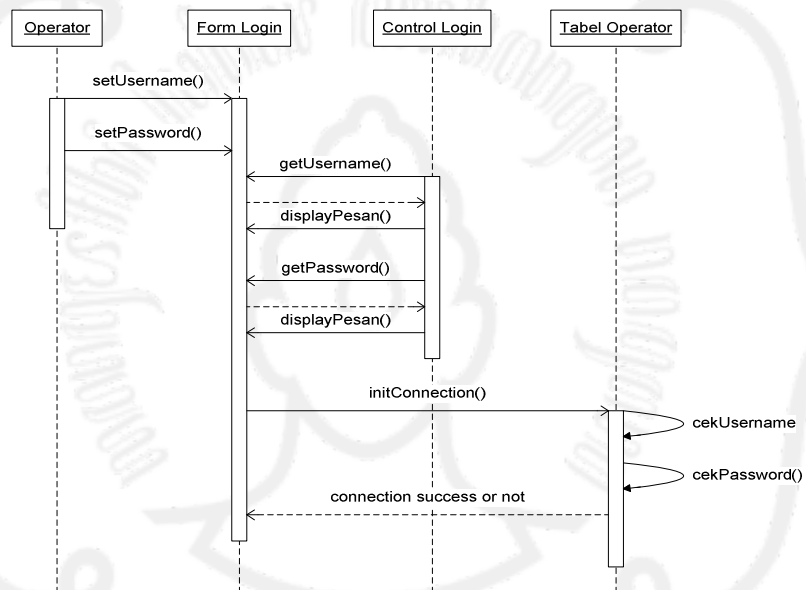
Operator

Form Login

Control Login

Tabel Operator

setUsername()

setPassword()

getUsername()

displayPesan()

getPassword()

displayPesan()

initConnection()

cekUsername

cekPassword()

connection success or not